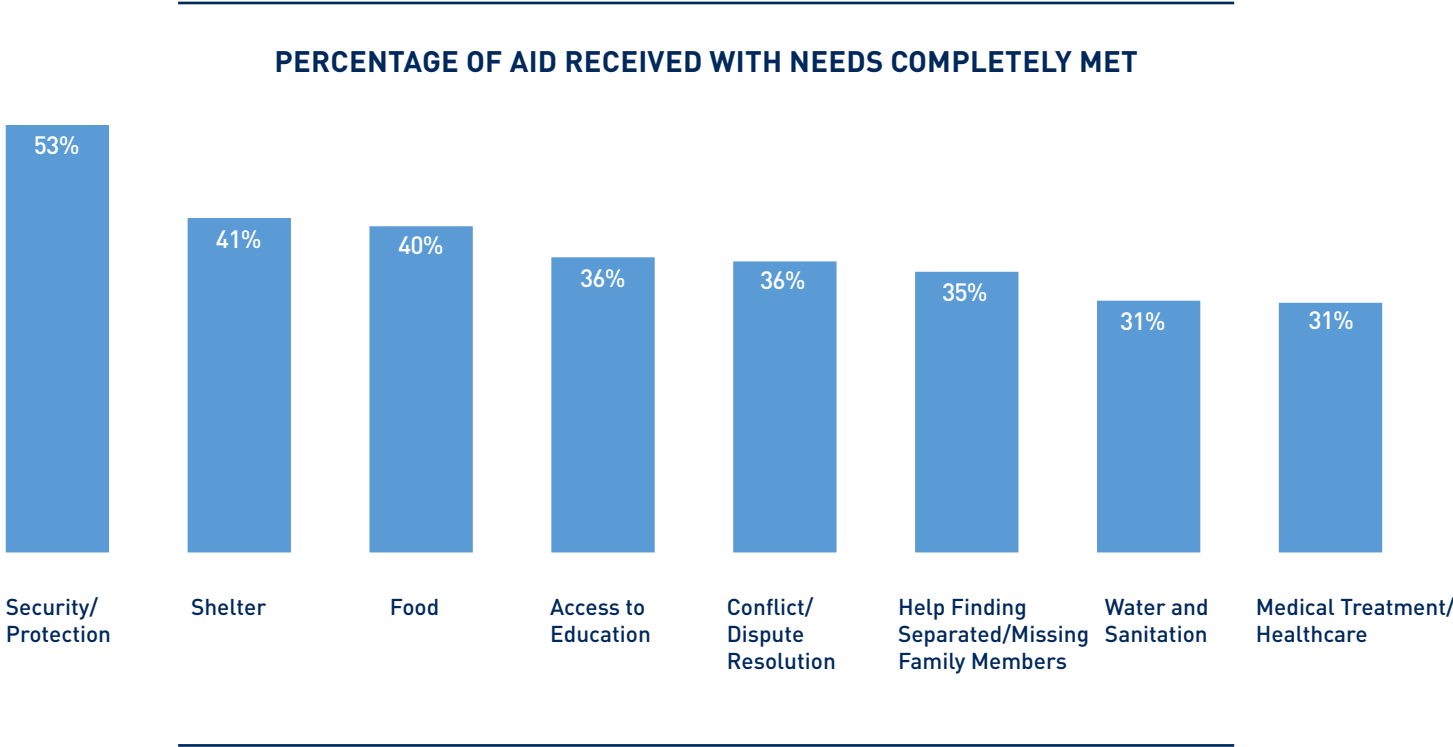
PERCENTAGE OF AID RECEIVED WITH NEEDS COMPLETELY MET

| Security/ Protection | Shelter | Food | Access to Education | Conflict/ Dispute Resolution | Help Finding Separated/Missing Family Members | Water and Sanitation | Medical Treatment/ Healthcare |
|---|---|---|---|---|---|---|---|
| 53% | 41% | 40% | 36% | 36% | 35% | 31% | 31% |